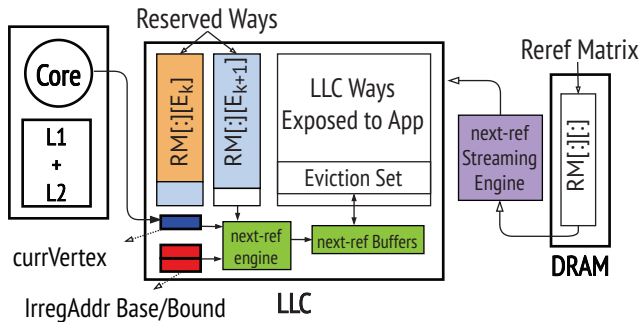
Reserved Ways

Core

L1
+
L2

$RM[:][E_k]$

$RM[:][E_{k+1}]$

LLC Ways Exposed to App

Eviction Set

next-ref engine

next-ref Buffers

currVertex

IrregAddr Base/Bound

LLC

next-ref Streaming Engine

Reref Matrix

RM[:][:]

DRAM